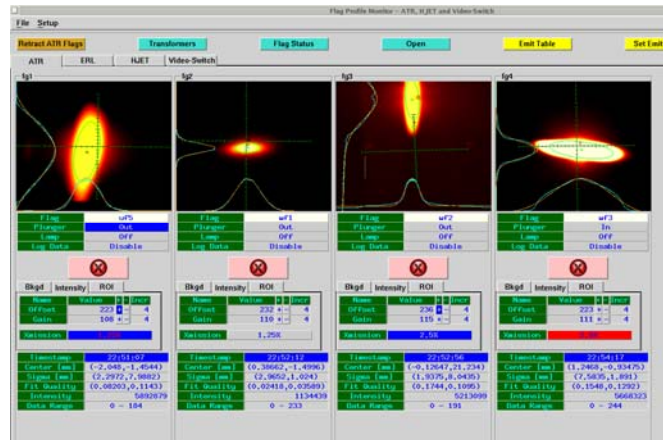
Flag Profile Monitor -- ATR, HJET and Video-Switch

File Setup

Retract ATR Flags Transformers Flag Status Open Emit Table Set Emit

ATR ERL HJET Video-Switch

fg1

| Flag | uF5 |
|---|---|
| Plunger | Out |
| Lamp | Off |
| Log Data | Disable |

Bkgd Intensity ROI

| Name | Value | Incr |
|---|---|---|
| Offset | 223 | 4 |
| Gain | 108 | 4 |

Xmission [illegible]

| Timestamp | 22:51:07 |
|---|---|
| Center [mm] | (-2.048,-1.4544) |
| Sigma [mm] | (2.2972,7.9882) |
| Fit Quality | (0.08203,0.1143) |
| Intensity | 5892879 |
| Data Range | 0 - 184 |

fg2

| Flag | uF1 |
|---|---|
| Plunger | Out |
| Lamp | Off |
| Log Data | Disable |

Bkgd Intensity ROI

| Name | Value | Incr |
|---|---|---|
| Offset | 232 | 4 |
| Gain | 110 | 4 |

Xmission 1.25X

| Timestamp | 22:52:12 |
|---|---|
| Center [mm] | (0.38662,-1.4996) |
| Sigma [mm] | (2.9652,1.024) |
| Fit Quality | (0.02418,0.03589) |
| Intensity | 1134439 |
| Data Range | 0 - 233 |

fg3

| Flag | uF2 |
|---|---|
| Plunger | Out |
| Lamp | Off |
| Log Data | Disable |

Bkgd Intensity ROI

| Name | Value | Incr |
|---|---|---|
| Offset | 236 | 4 |
| Gain | 115 | 4 |

Xmission 2.5X

| Timestamp | 22:52:56 |
|---|---|
| Center [mm] | (-0.12647,21.234) |
| Sigma [mm] | (1.9375,8.0435) |
| Fit Quality | (0.1744,0.1095) |
| Intensity | 5213699 |
| Data Range | 0 - 191 |

fg4

| Flag | uF3 |
|---|---|
| Plunger | In |
| Lamp | Off |
| Log Data | Disable |

Bkgd Intensity ROI

| Name | Value | Incr |
|---|---|---|
| Offset | 223 | 4 |
| Gain | 111 | 4 |

Xmission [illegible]

| Timestamp | 22:54:17 |
|---|---|
| Center [mm] | (1.2468,-0.93475) |
| Sigma [mm] | (7.5835,1.891) |
| Fit Quality | (0.1548,0.1292) |
| Intensity | 5668323 |
| Data Range | 0 - 244 |